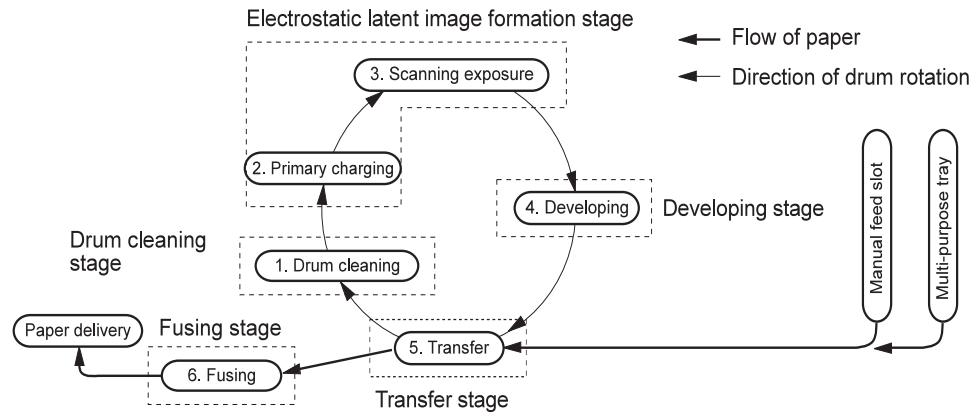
Electrostatic latent image formation stage

Flow of paper

Direction of drum rotation

3. Scanning exposure

2. Primary charging

4. Developing

Developing stage

Manual feed slot

Multi-purpose tray

Drum cleaning stage

1. Drum cleaning

Paper delivery

Fusing stage

5. Transfer

6. Fusing

Transfer stage